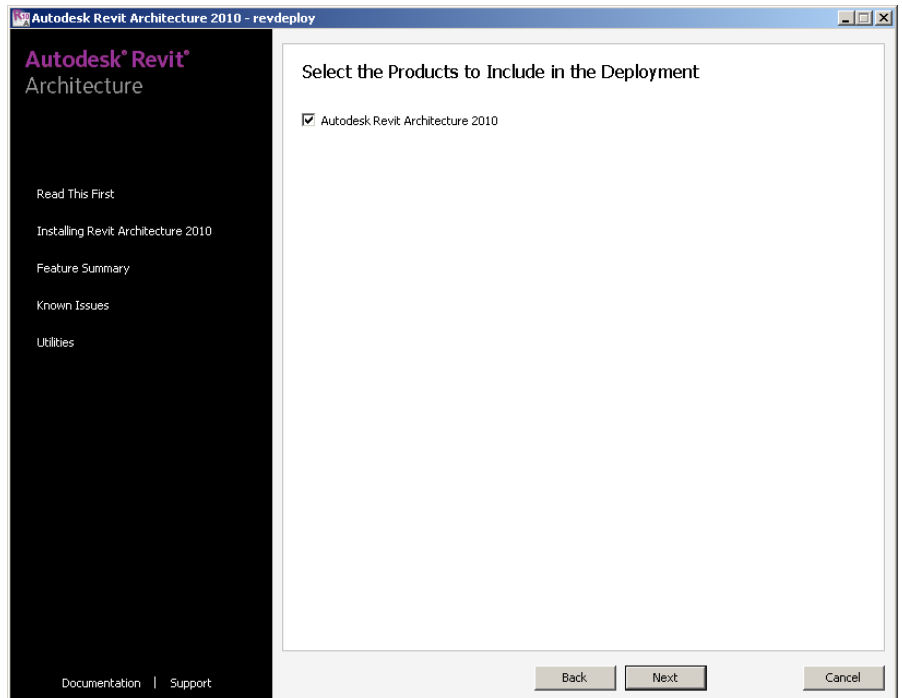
Autodesk Revit Architecture 2010 - revdeploy

Autodesk® Revit®
Architecture

Read This First

Installing Revit Architecture 2010

Feature Summary

Known Issues

Utilities

Documentation | Support

Select the Products to Include in the Deployment

☑ Autodesk Revit Architecture 2010

Back Next Cancel